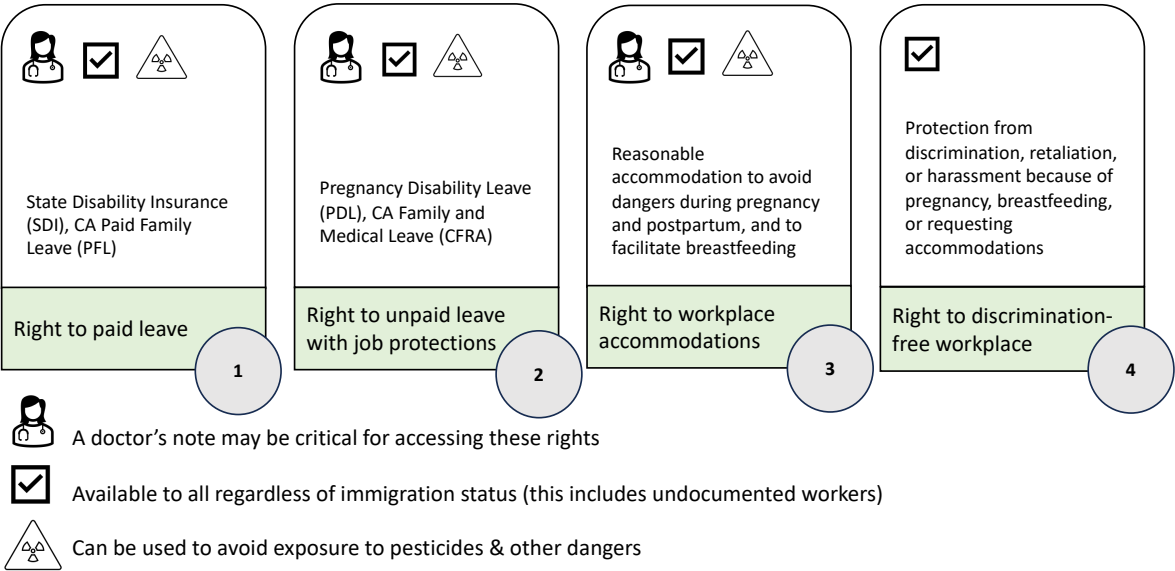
State Disability Insurance (SDI), CA Paid Family Leave (PFL)

Right to paid leave

1

Pregnancy Disability Leave (PDL), CA Family and Medical Leave (CFRA)

Right to unpaid leave with job protections

2

Reasonable accommodation to avoid dangers during pregnancy and postpartum, and to facilitate breastfeeding

Right to workplace accommodations

3

Protection from discrimination, retaliation, or harassment because of pregnancy, breastfeeding, or requesting accommodations

Right to discrimination-free workplace

4

A doctor's note may be critical for accessing these rights

Available to all regardless of immigration status (this includes undocumented workers)

Can be used to avoid exposure to pesticides & other dangers